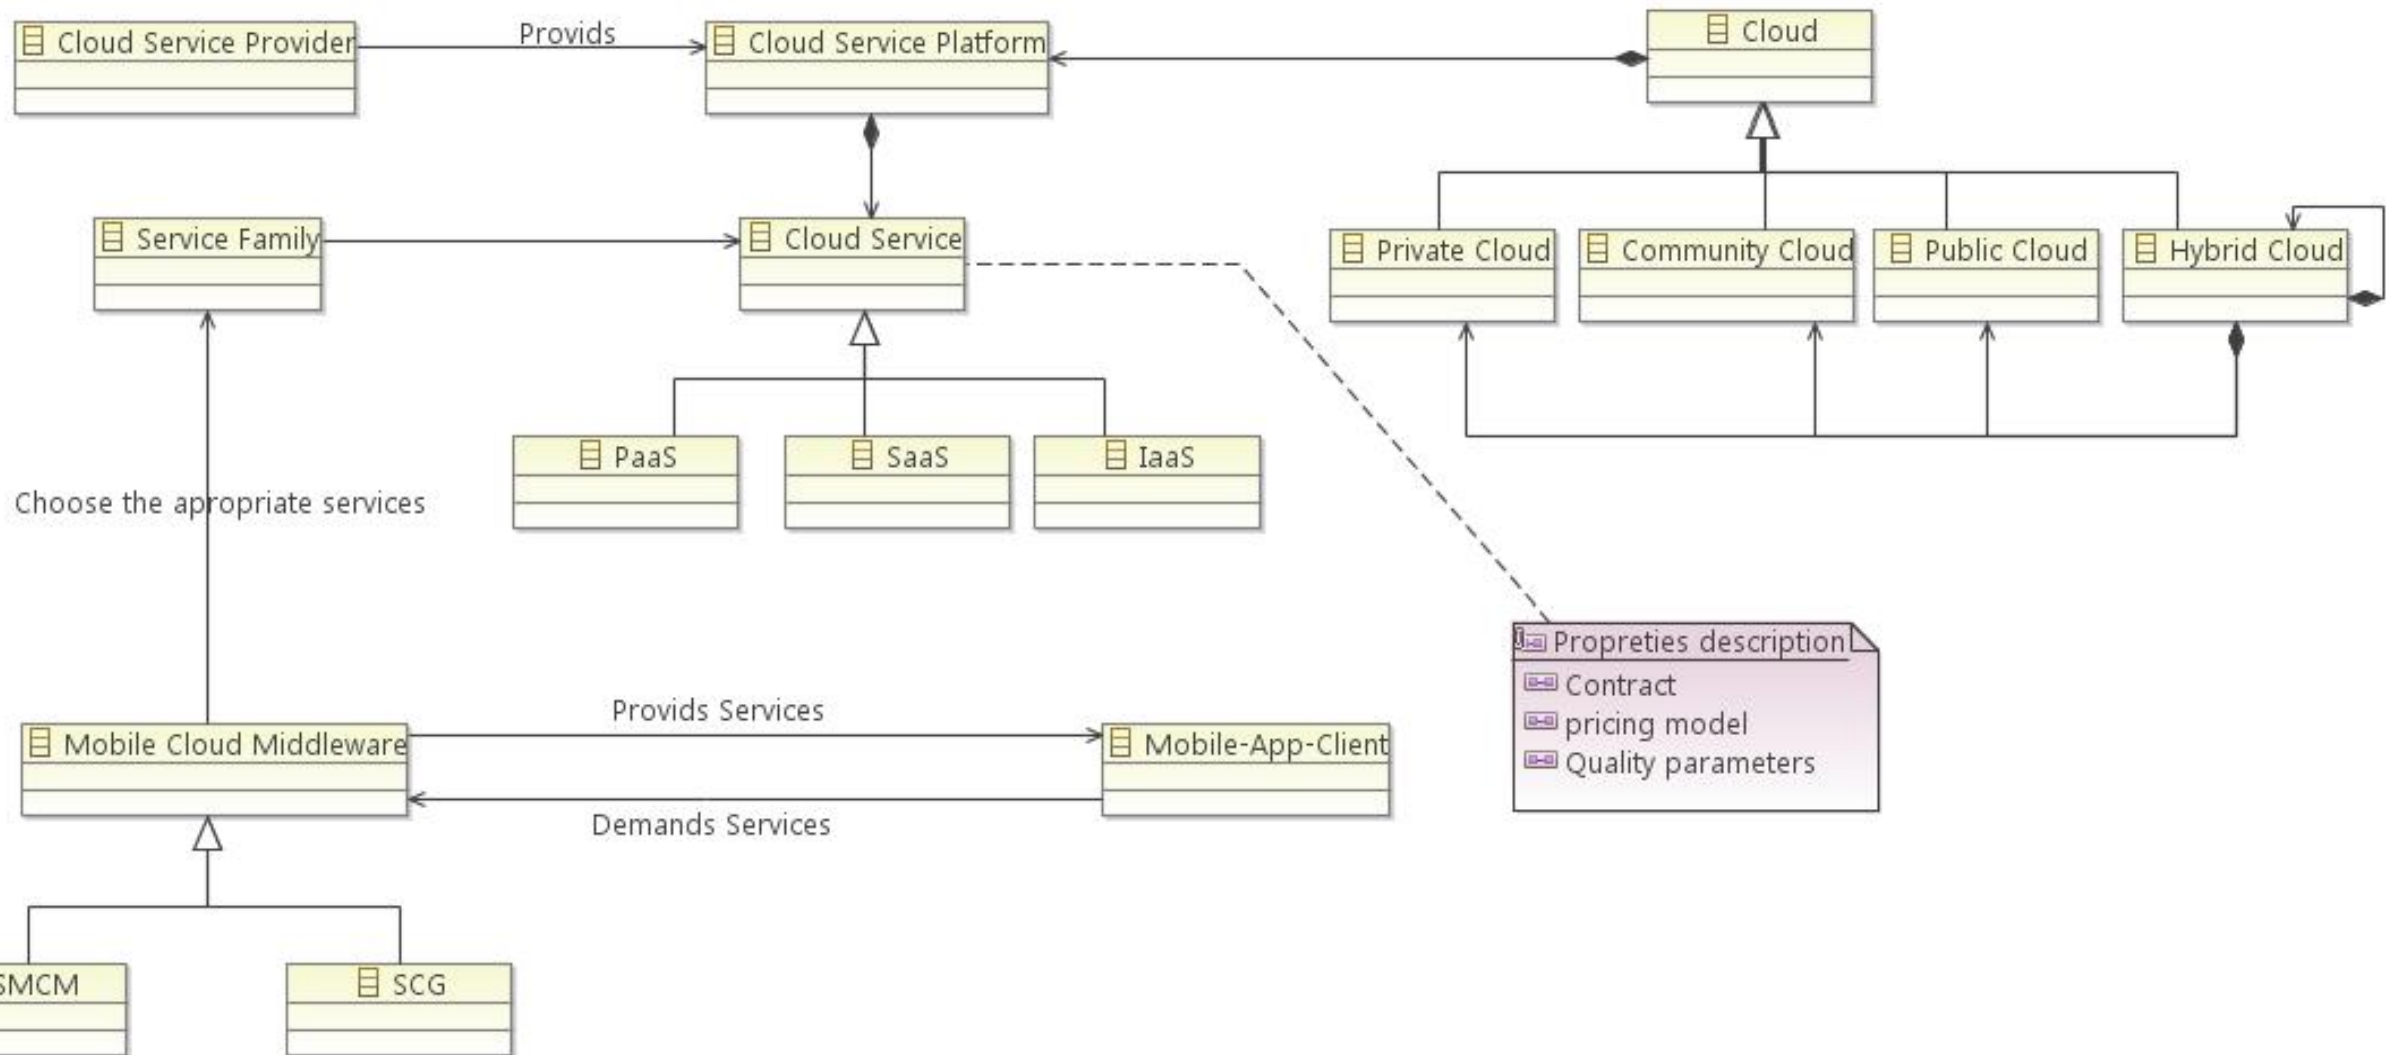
Cloud Service Provider

Provids

Cloud Service Platform

Cloud

Service Family

Cloud Service

Private Cloud

Community Cloud

Public Cloud

Hybrid Cloud

PaaS

SaaS

IaaS

Choose the apropriate services

Propreties description
Contract
pricing model
Quality parameters

Provids Services

Mobile Cloud Middleware

Mobile-App-Client

Demands Services

SMCM

SCG